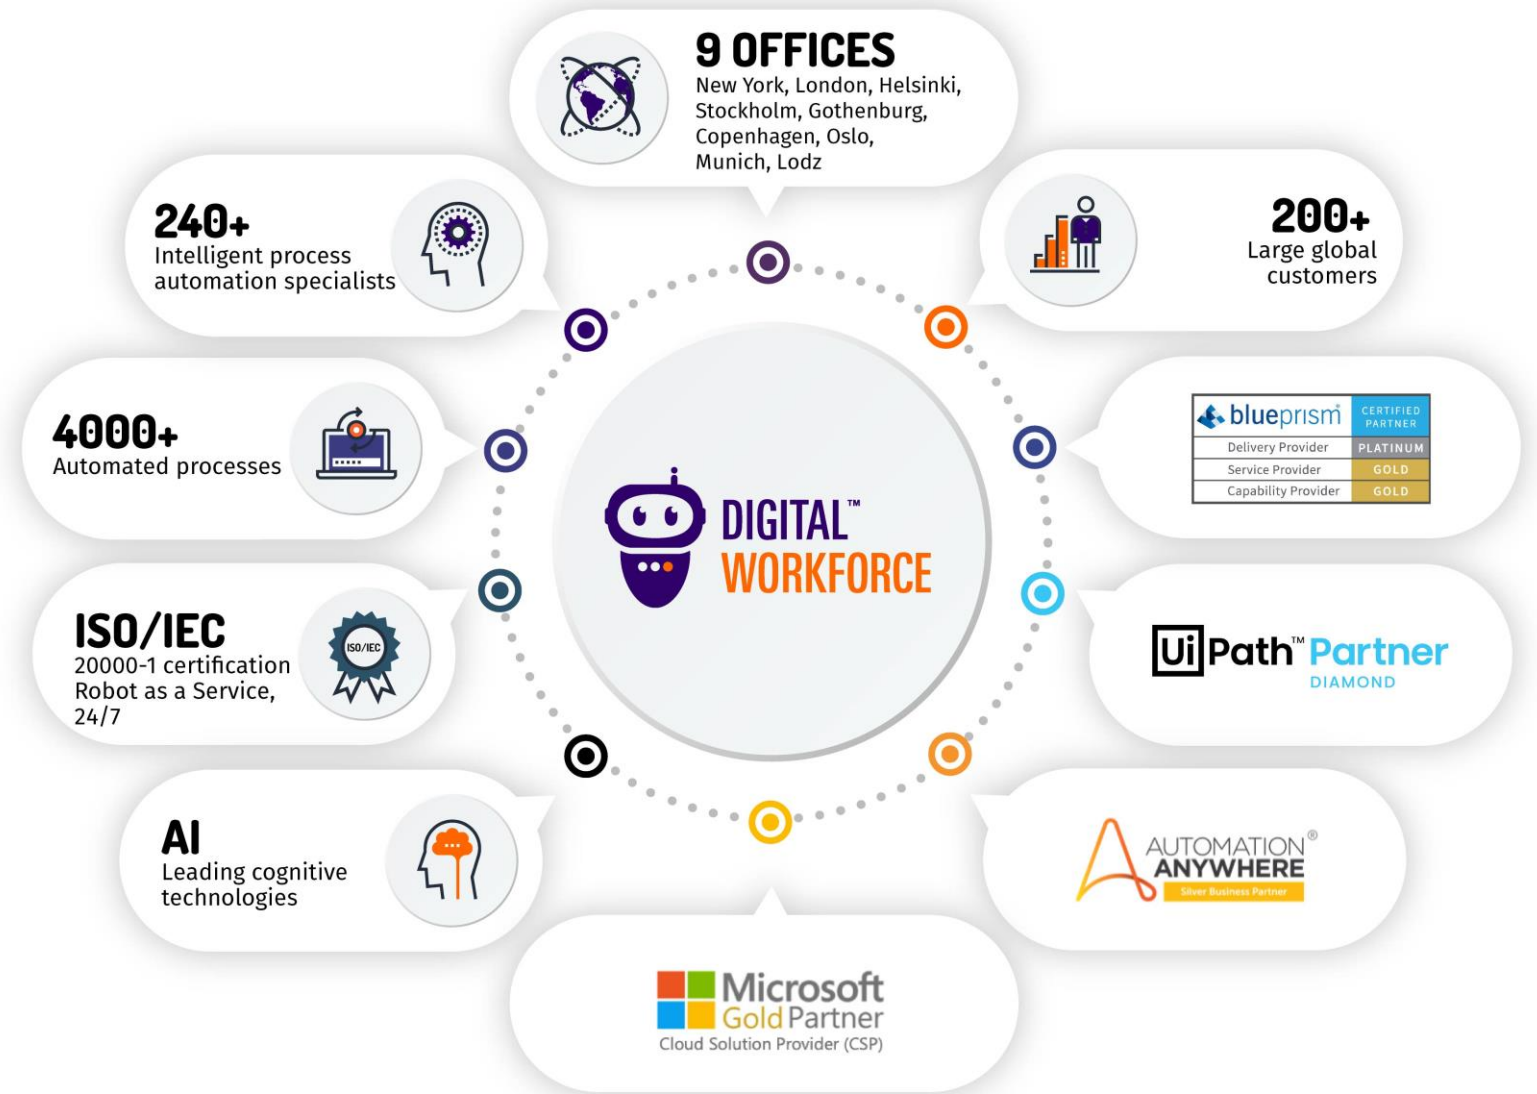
9 OFFICES
New York, London, Helsinki, Stockholm, Gothenburg, Copenhagen, Oslo, Munich, Lodz

240+
Intelligent process automation specialists

200+
Large global customers

4000+
Automated processes

blueprism CERTIFIED PARTNER

| Delivery Provider | PLATINUM |
|---|---|
| Service Provider | GOLD |
| Capability Provider | GOLD |

DIGITAL™
WORKFORCE

ISO/IEC
20000-1 certification
Robot as a Service, 24/7

ISO/IEC

UiPath™ Partner
DIAMOND

AI
Leading cognitive technologies

AUTOMATION® ANYWHERE
Silver Business Partner

Microsoft Gold Partner
Cloud Solution Provider (CSP)